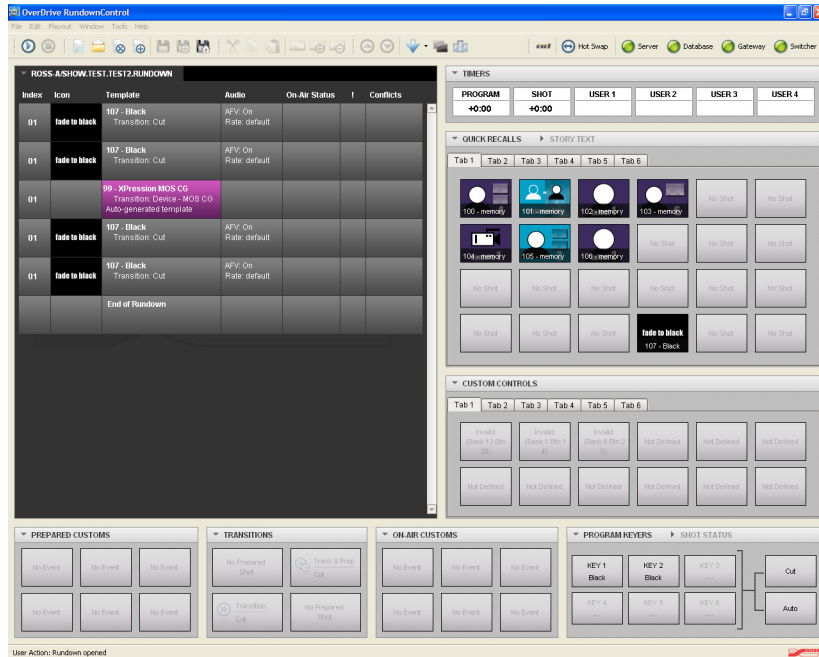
OverDrive RundownControl

File Edit Playout Window Tools Help

Hot Swap Server Database Gateway Switcher

ROSS-A/SHOW.TEST.TEST2.RUNDOWN

| Index | Icon | Template | Audio | On-Air Status | ! | Conflicts |
|---|---|---|---|---|---|---|
| 01 | fade to black | 107 - Black Transition: Cut | AFV: On Rate: default | | | |
| 01 | fade to black | 107 - Black Transition: Cut | AFV: On Rate: default | | | |
| 01 | | 99 - XPression MOS CG Transition: Device - MOS CG Auto-generated template | | | | |
| 01 | fade to black | 107 - Black Transition: Cut | AFV: On Rate: default | | | |
| 01 | fade to black | 107 - Black Transition: Cut | AFV: On Rate: default | | | |
| | | End of Rundown | | | | |

TIMERS

| PROGRAM | SHOT | USER 1 | USER 2 | USER 3 | USER 4 |
|---|---|---|---|---|---|
| +0:00 | +0:00 | | | | |

QUICK RECALLS STORY TEXT

Tab 1 Tab 2 Tab 3 Tab 4 Tab 5 Tab 6

100 - memory 101 - memory 102 - memory 103 - memory No Shot No Shot
104 - memory 105 - memory 106 - memory No Shot No Shot No Shot
No Shot No Shot No Shot No Shot No Shot No Shot
No Shot No Shot No Shot fade to black 107 - Black No Shot No Shot

CUSTOM CONTROLS

Tab 1 Tab 2 Tab 3 Tab 4 Tab 5 Tab 6

Invalid (Bank 12 Btn 30) Invalid (Bank 1 Btn 1 4) Invalid (Bank 9 Btn 2 0) Not Defined Not Defined Not Defined
Not Defined Not Defined Not Defined Not Defined Not Defined Not Defined

PREPARED CUSTOMS
No Event No Event No Event
No Event No Event No Event

TRANSITIONS
No Prepared Shot Trans & Prep Cut
Transition Cut No Prepared Shot

ON-AIR CUSTOMS
No Event No Event No Event
No Event No Event No Event

PROGRAM KEYERS SHOT STATUS
KEY 1 Black KEY 2 Black KEY 3 ---
KEY 4 --- KEY 5 --- KEY 6 ---
Cut
Auto

User Action: Rundown opened